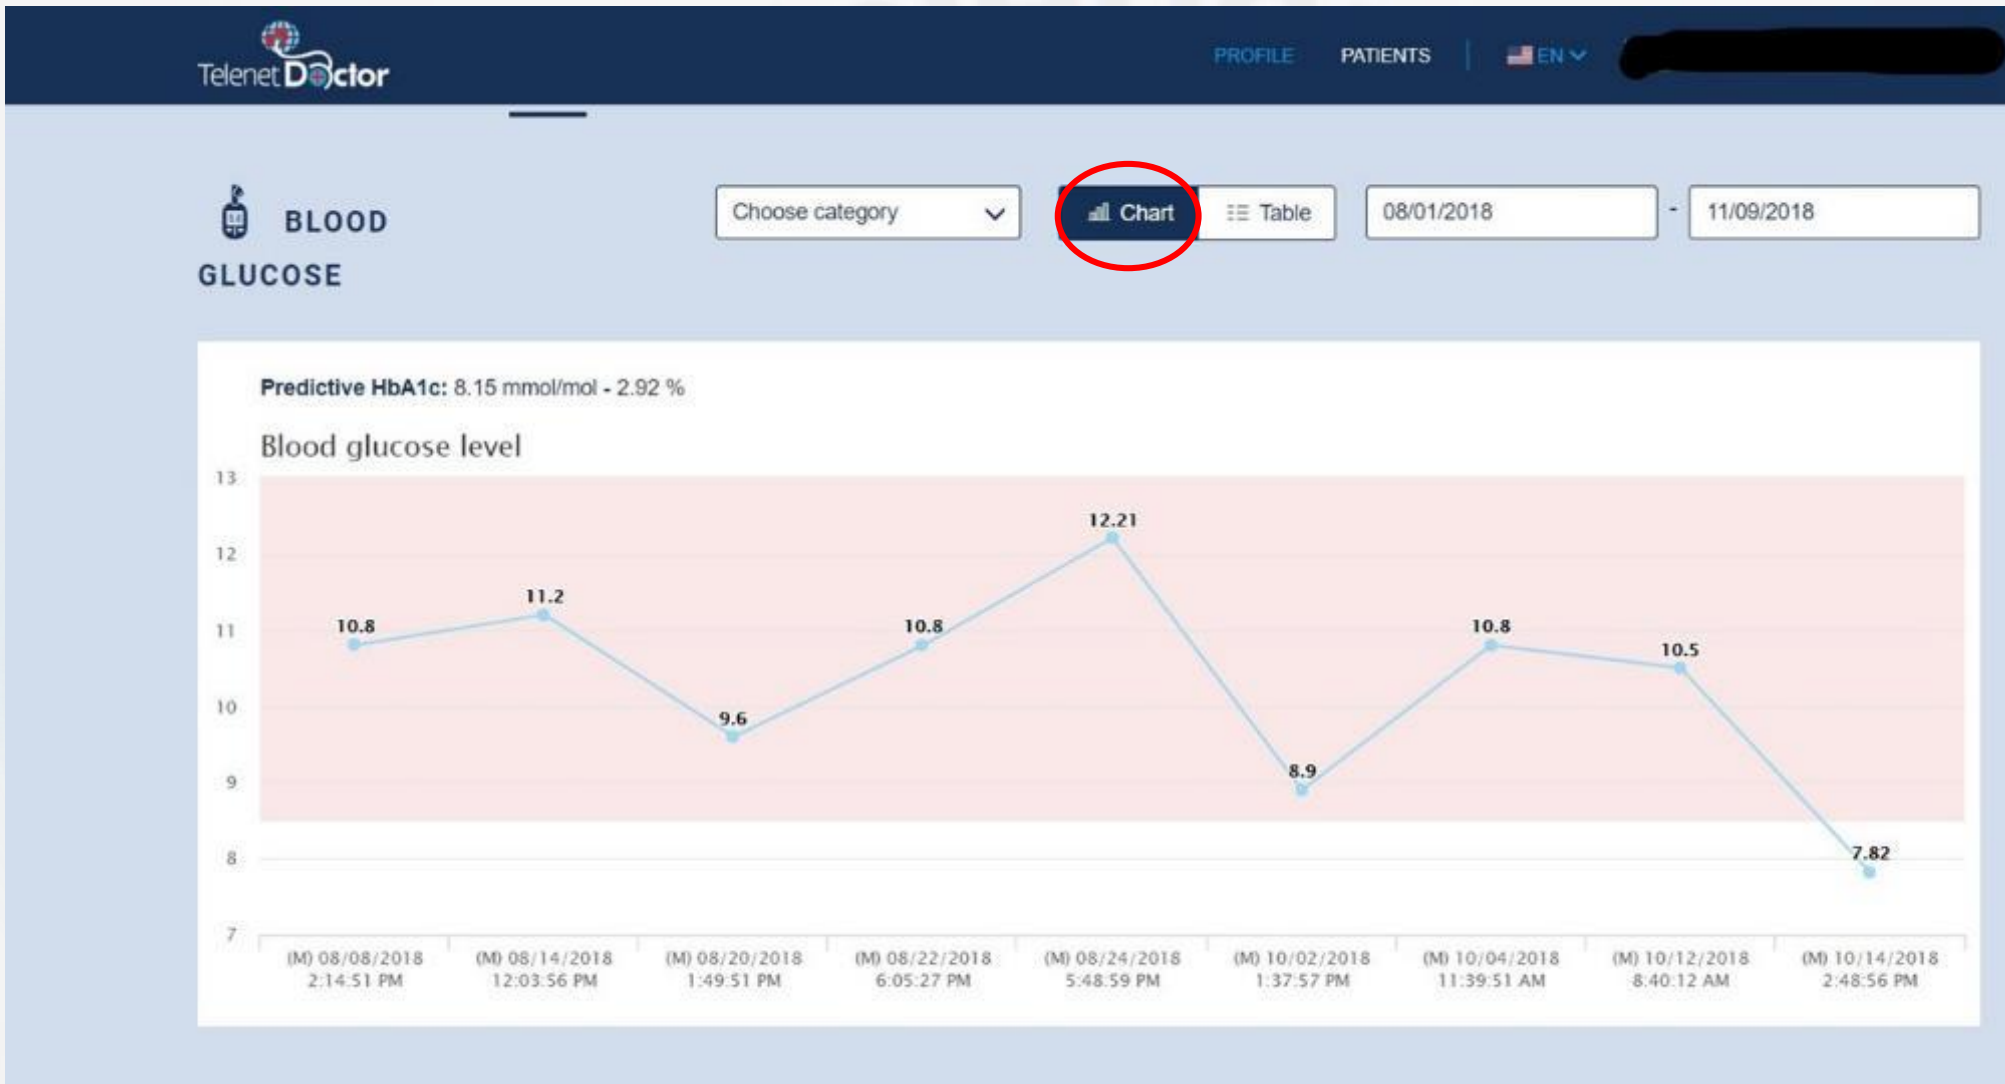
Telenet Doctor

PROFILE PATIENTS EN

BLOOD GLUCOSE

Choose category

Chart Table

08/01/2018 - 11/09/2018

Predictive HbA1c: 8.15 mmol/mol - 2.92 %

Blood glucose level

13
12
11
10
9
8
7

10.8
11.2
9.6
10.8
12.21
8.9
10.8
10.5
7.82

(M) 08/08/2018 2:14:51 PM
(M) 08/14/2018 12:03:56 PM
(M) 08/20/2018 1:49:51 PM
(M) 08/22/2018 6:05:27 PM
(M) 08/24/2018 5:48:59 PM
(M) 10/02/2018 1:37:57 PM
(M) 10/04/2018 11:39:51 AM
(M) 10/12/2018 8:40:12 AM
(M) 10/14/2018 2:48:56 PM